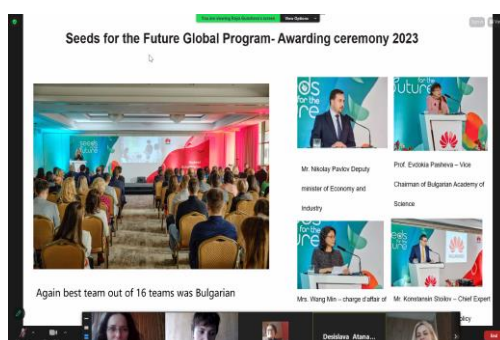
You are viewing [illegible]'s screen View Options

Seeds for the Future Global Program- Awarding ceremony 2023

seeds for the future

Again best team out of 16 teams was Bulgarian

ds for the

future

Mr. Nikolay Pavlov Deputy minister of Economy and Industry

Prof. Evdokia Pasheva – Vice Chairman of Bulgarian Academy of Science

Mrs. Wang Min – charge d'affair of

Mr. Konstantin Stoilov – Chief Expert

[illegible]licy

Desislava Atana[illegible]

End